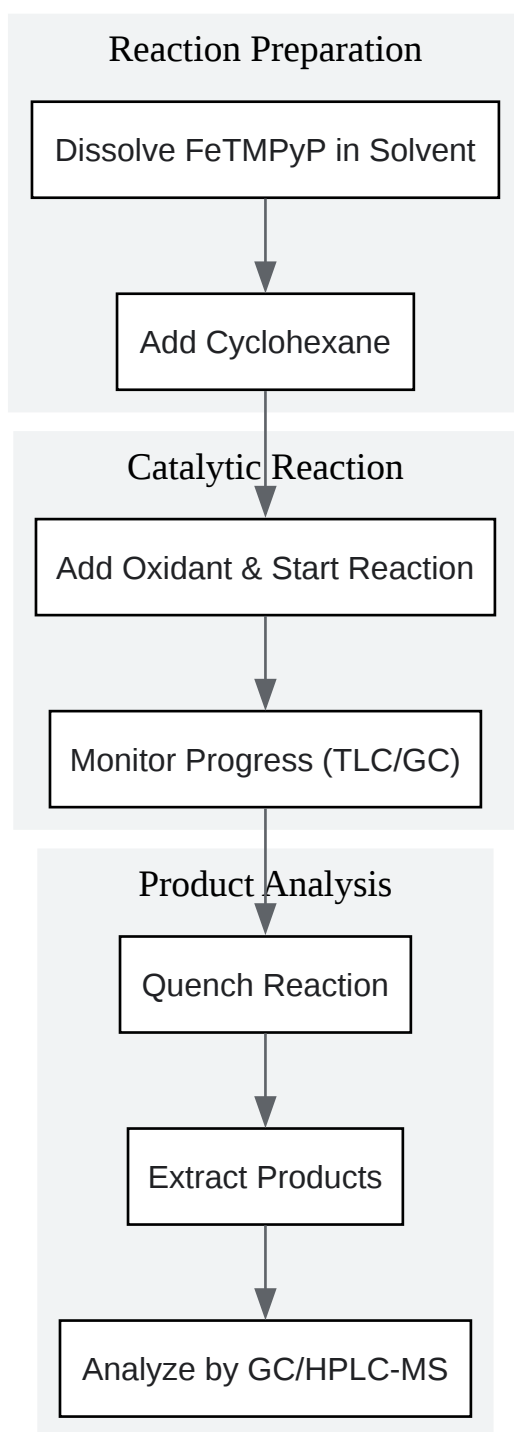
Reaction Preparation

Dissolve FeTMPyP in Solvent

Add Cyclohexane

Catalytic Reaction

Add Oxidant & Start Reaction

Monitor Progress (TLC/GC)

Product Analysis

Quench Reaction

Extract Products

Analyze by GC/HPLC-MS